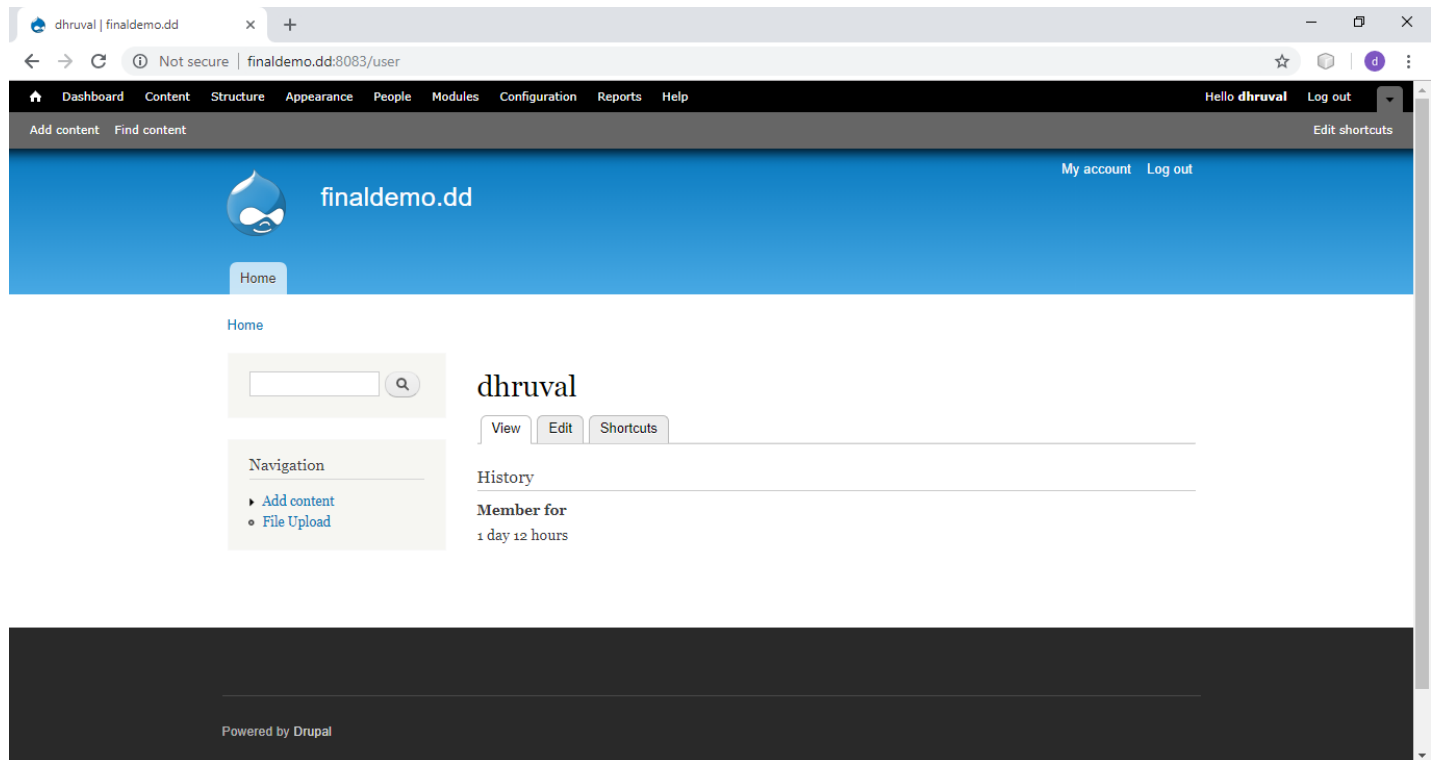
dhruval | finaldemo.dd

Not secure | finaldemo.dd:8083/user

d

Dashboard Content Structure Appearance People Modules Configuration Reports Help

Hello dhruval Log out

Add content Find content

Edit shortcuts

My account Log out

finaldemo.dd

Home

Home

Navigation

Add content
File Upload

dhruval

View Edit Shortcuts

History

Member for

1 day 12 hours

Powered by Drupal